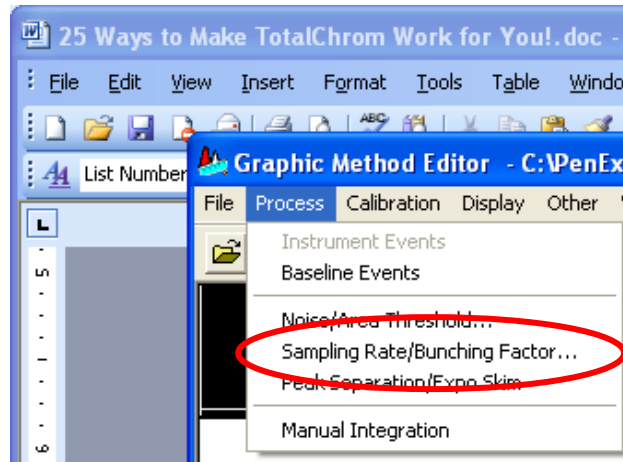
25 Ways to Make TotalChrom Work for You!.doc -

File Edit View Insert Format Tools Table Windo

List Number

Graphic Method Editor - C:\PenEx

File Process Calibration Display Other

Instrument Events
Baseline Events

Noise/Area Threshold...
Sampling Rate/Bunching Factor...
Peak Separation/Expo Skim

Manual Integration